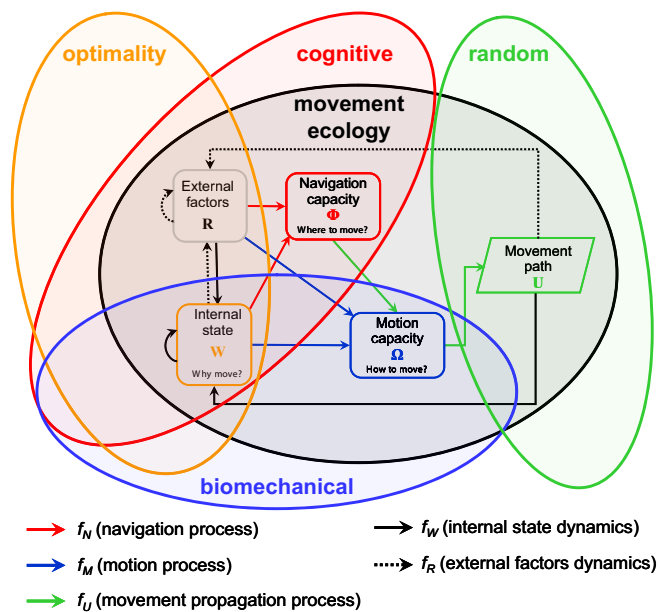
optimality

cognitive

random

movement ecology

External factors
R

Navigation capacity
Φ
Where to move?

Movement path
U

Internal state
W
Why move?

Motion capacity
Ω
How to move?

biomechanical

$f_N$ (navigation process)

$f_M$ (motion process)

$f_U$ (movement propagation process)

$f_W$ (internal state dynamics)

$f_R$ (external factors dynamics)